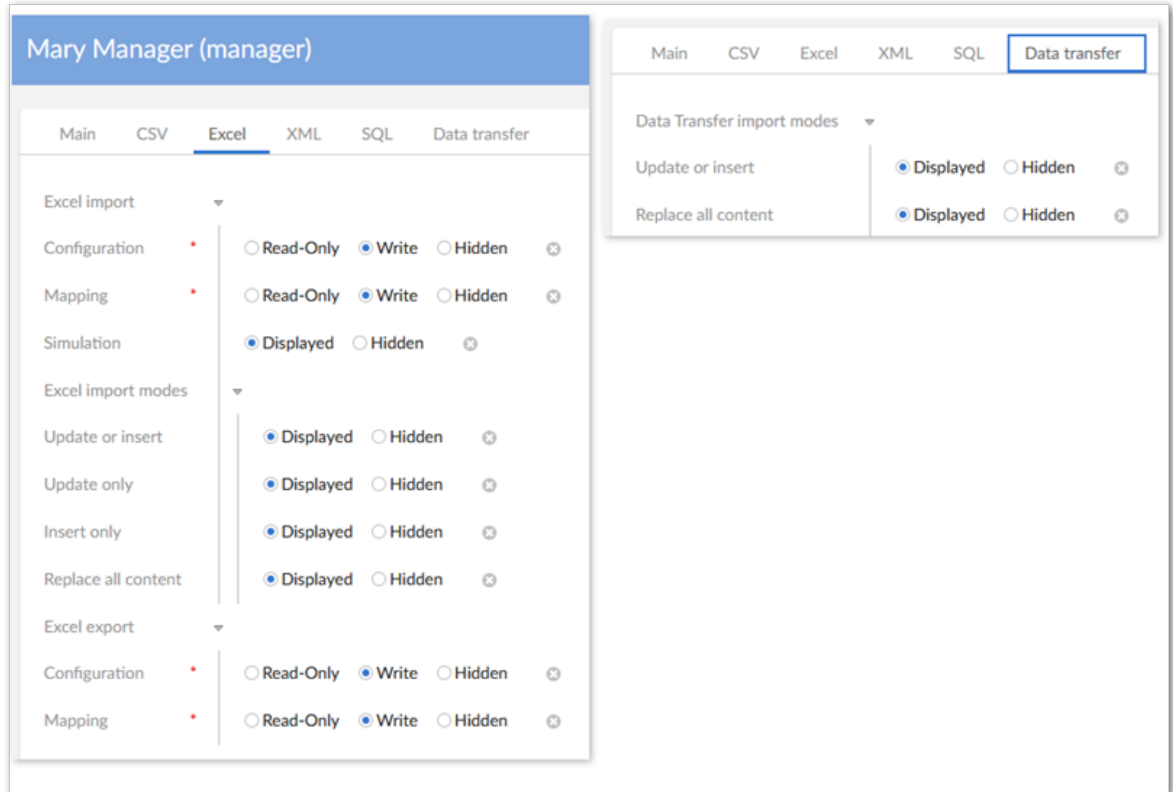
Mary Manager (manager)

Main CSV Excel XML SQL Data transfer

Excel import

Configuration * Read-Only Write Hidden

Mapping * Read-Only Write Hidden

Simulation Displayed Hidden

Excel import modes

Update or insert Displayed Hidden

Update only Displayed Hidden

Insert only Displayed Hidden

Replace all content Displayed Hidden

Excel export

Configuration * Read-Only Write Hidden

Mapping * Read-Only Write Hidden

Main CSV Excel XML SQL Data transfer

Data Transfer import modes

Update or insert Displayed Hidden

Replace all content Displayed Hidden